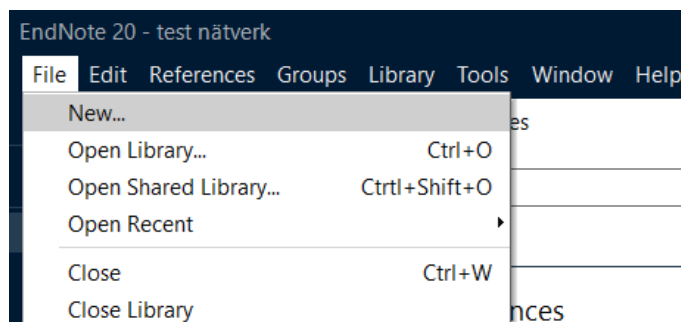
EndNote 20 - test nätverk

File Edit References Groups Library Tools Window Help

New...

Open Library... Ctrl+O

Open Shared Library... Ctrtl+Shift+O

Open Recent

Close Ctrl+W

Close Library

es

nces